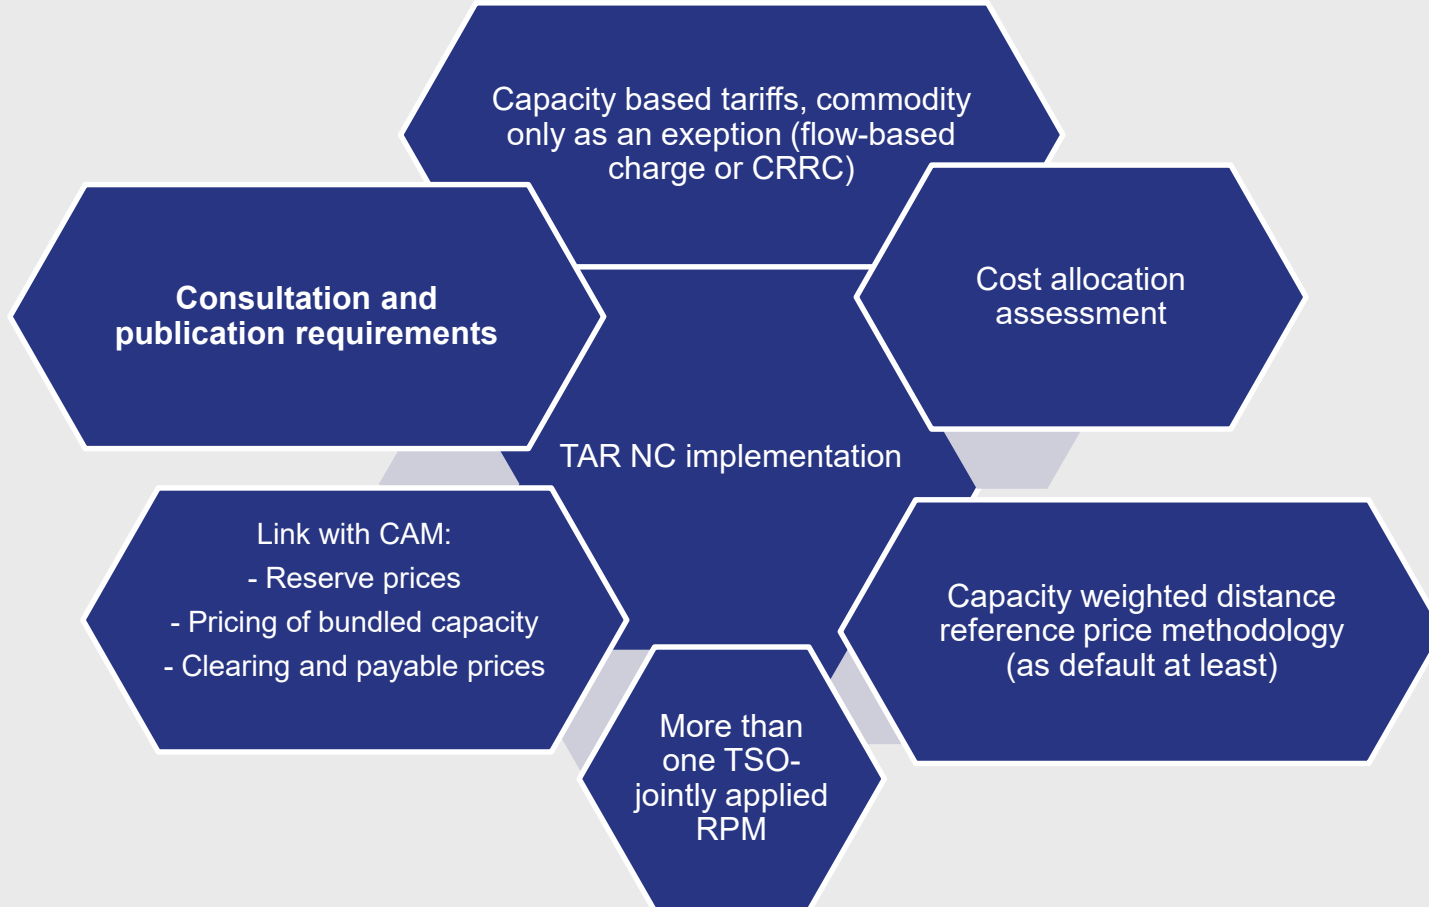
Capacity based tariffs, commodity only as an exeption (flow-based charge or CRRC)

Consultation and publication requirements

Cost allocation assessment

TAR NC implementation

Link with CAM:
- Reserve prices
- Pricing of bundled capacity
- Clearing and payable prices

Capacity weighted distance reference price methodology (as default at least)

More than one TSO-jointly applied RPM